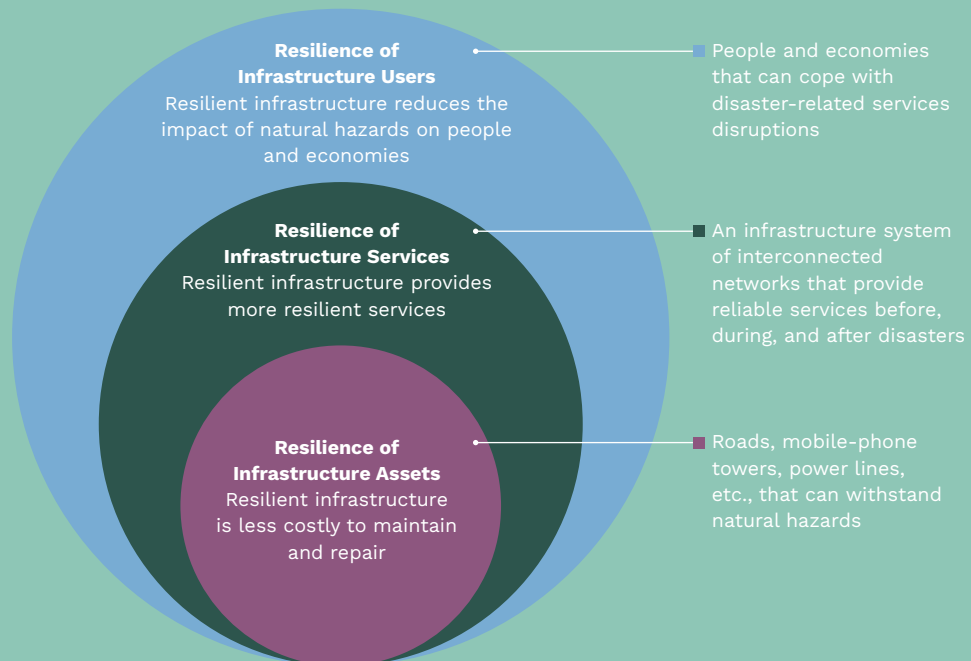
**Resilience of Infrastructure Users**
Resilient infrastructure reduces the impact of natural hazards on people and economies

People and economies that can cope with disaster-related services disruptions

**Resilience of Infrastructure Services**
Resilient infrastructure provides more resilient services

An infrastructure system of interconnected networks that provide reliable services before, during, and after disasters

**Resilience of Infrastructure Assets**
Resilient infrastructure is less costly to maintain and repair

Roads, mobile-phone towers, power lines, etc., that can withstand natural hazards